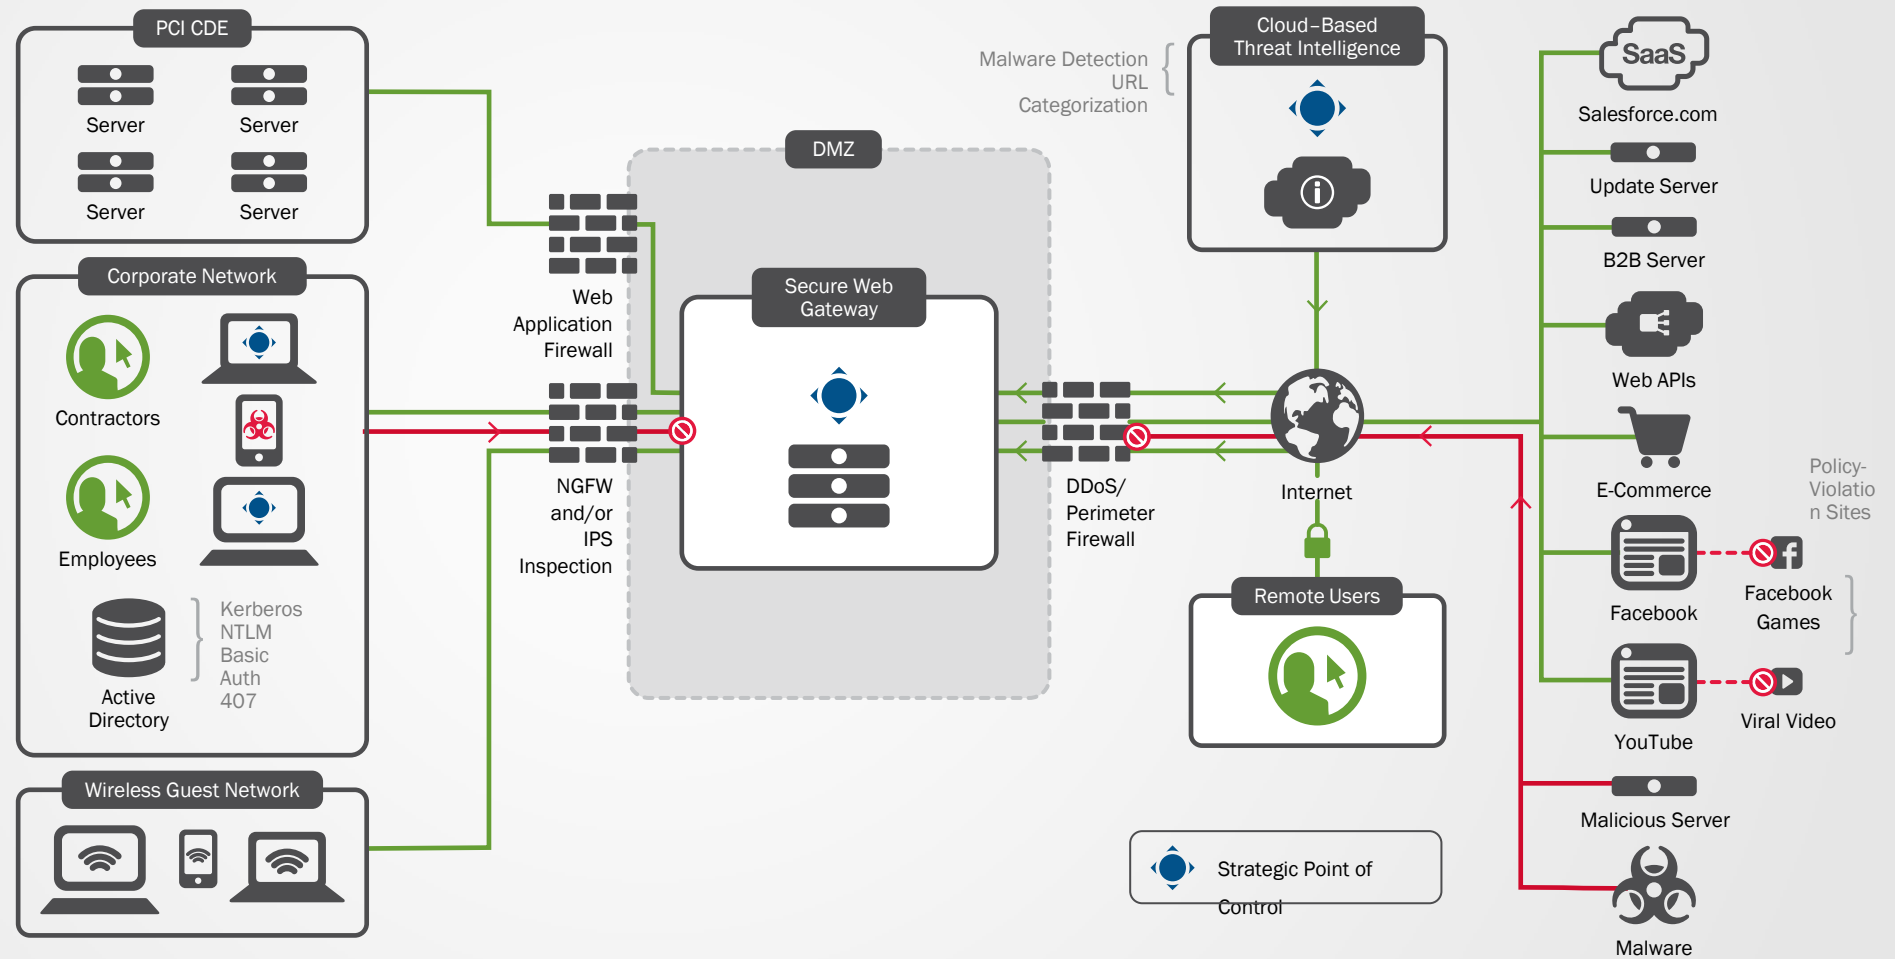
PCI CDE

Server
Server
Server
Server

Corporate Network

Contractors
Employees

Active Directory

Kerberos
NTLM
Basic
Auth
407

Wireless Guest Network

Web Application Firewall

NGFW and/or IPS Inspection

DMZ

Secure Web Gateway

DDoS/ Perimeter Firewall

Malware Detection
URL
Categorization

Cloud-Based Threat Intelligence

Internet

Remote Users

Strategic Point of Control

SaaS
Salesforce.com
Update Server
B2B Server
Web APIs
E-Commerce
Facebook
YouTube
Malicious Server
Malware

Policy-Violation Sites
Facebook Games
Viral Video